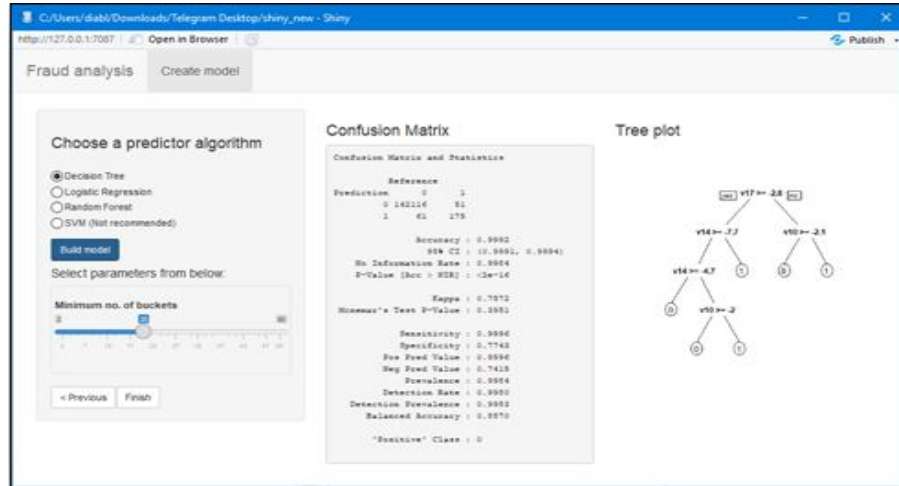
C:/Users/diabl/Downloads/Telegram Desktop/shiny_new - Shiny

http://127.0.0.1:7087 | Open in Browser

Publish

Fraud analysis    Create model

Choose a predictor algorithm

Decision Tree
Logistic Regression
Random Forest
SVM (Not recommended)

Build model

Select parameters from below:

Minimum no. of buckets

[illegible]

< Previous    Finish

Confusion Matrix

Confusion Matrix and Statistics

          Reference
Prediction      0      1
         0 142116     51
         1     41    175

               Accuracy : 0.9992
                 95% CI : (0.9991, 0.9994)
    No Information Rate : 0.9984
    P-Value [Acc > NIR] : <2e-16

                  Kappa : 0.7872
 Mcnemar's Test P-Value : 0.3951

            Sensitivity : 0.9996
            Specificity : 0.7743
         Pos Pred Value : 0.9996
         Neg Pred Value : 0.7415
             Prevalence : 0.9984
         Detection Rate : 0.9980
   Detection Prevalence : 0.9983
      Balanced Accuracy : 0.9870

       'Positive' Class : 0

Tree plot

v17 >= -2.8
v14 >= -7.7
v10 >= -2.1
v14 >= -4.7
1
0
1
0
v10 >= -2
0
1